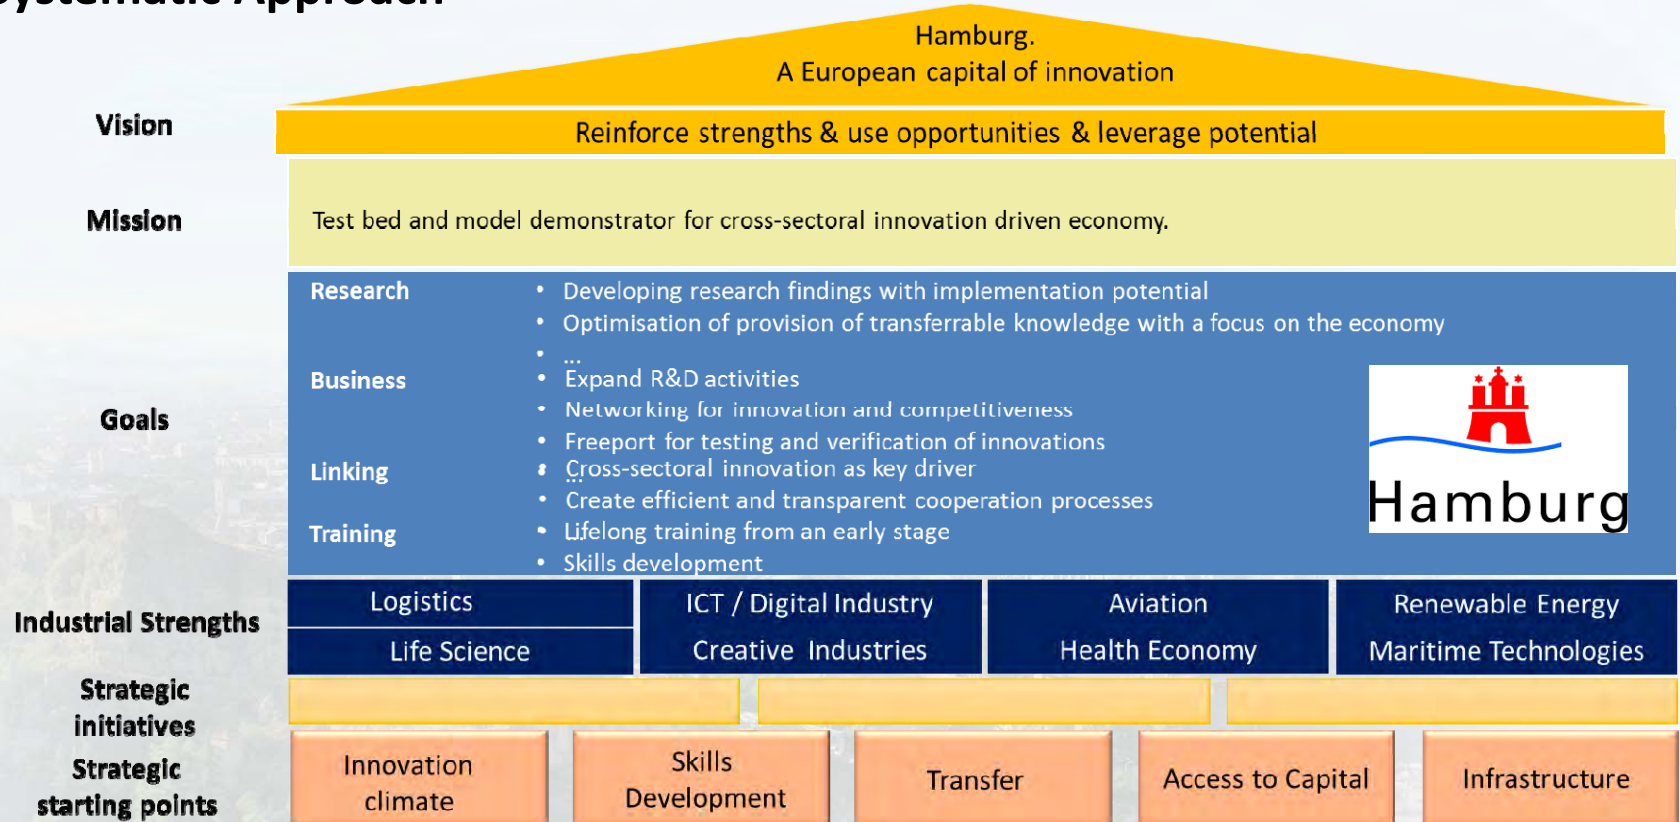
Systematic Approach

Hamburg.
A European capital of innovation

Vision

Reinforce strengths & use opportunities & leverage potential

Mission

Test bed and model demonstrator for cross-sectoral innovation driven economy.

Goals

Research
- Developing research findings with implementation potential
- Optimisation of provision of transferrable knowledge with a focus on the economy
- ...

Business
- Expand R&D activities
- Networking for innovation and competitiveness
- Freeport for testing and verification of innovations

Linking
- Cross-sectoral innovation as key driver
- Create efficient and transparent cooperation processes

Training
- Lifelong training from an early stage
- Skills development

Hamburg

Industrial Strengths

| Logistics | ICT / Digital Industry | Aviation | Renewable Energy |
|---|---|---|---|
| Life Science | Creative Industries | Health Economy | Maritime Technologies |

Strategic initiatives

Strategic starting points

| Innovation climate | Skills Development | Transfer | Access to Capital | Infrastructure |
|---|---|---|---|---|